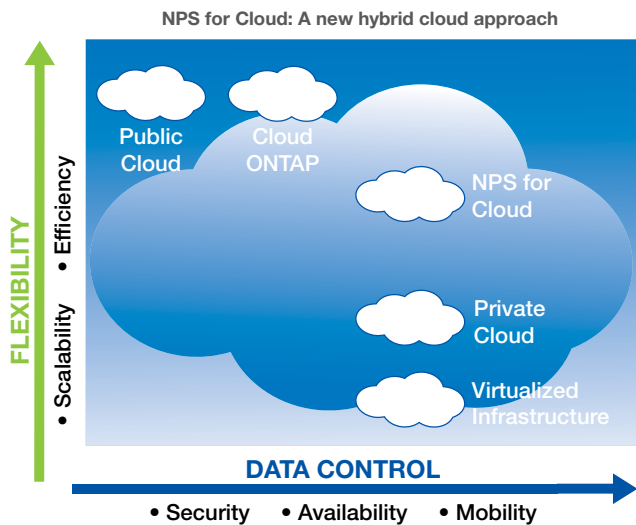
NPS for Cloud: A new hybrid cloud approach

FLEXIBILITY

• Scalability • Efficiency

Public Cloud

Cloud ONTAP

NPS for Cloud

Private Cloud

Virtualized Infrastructure

DATA CONTROL

• Security • Availability • Mobility